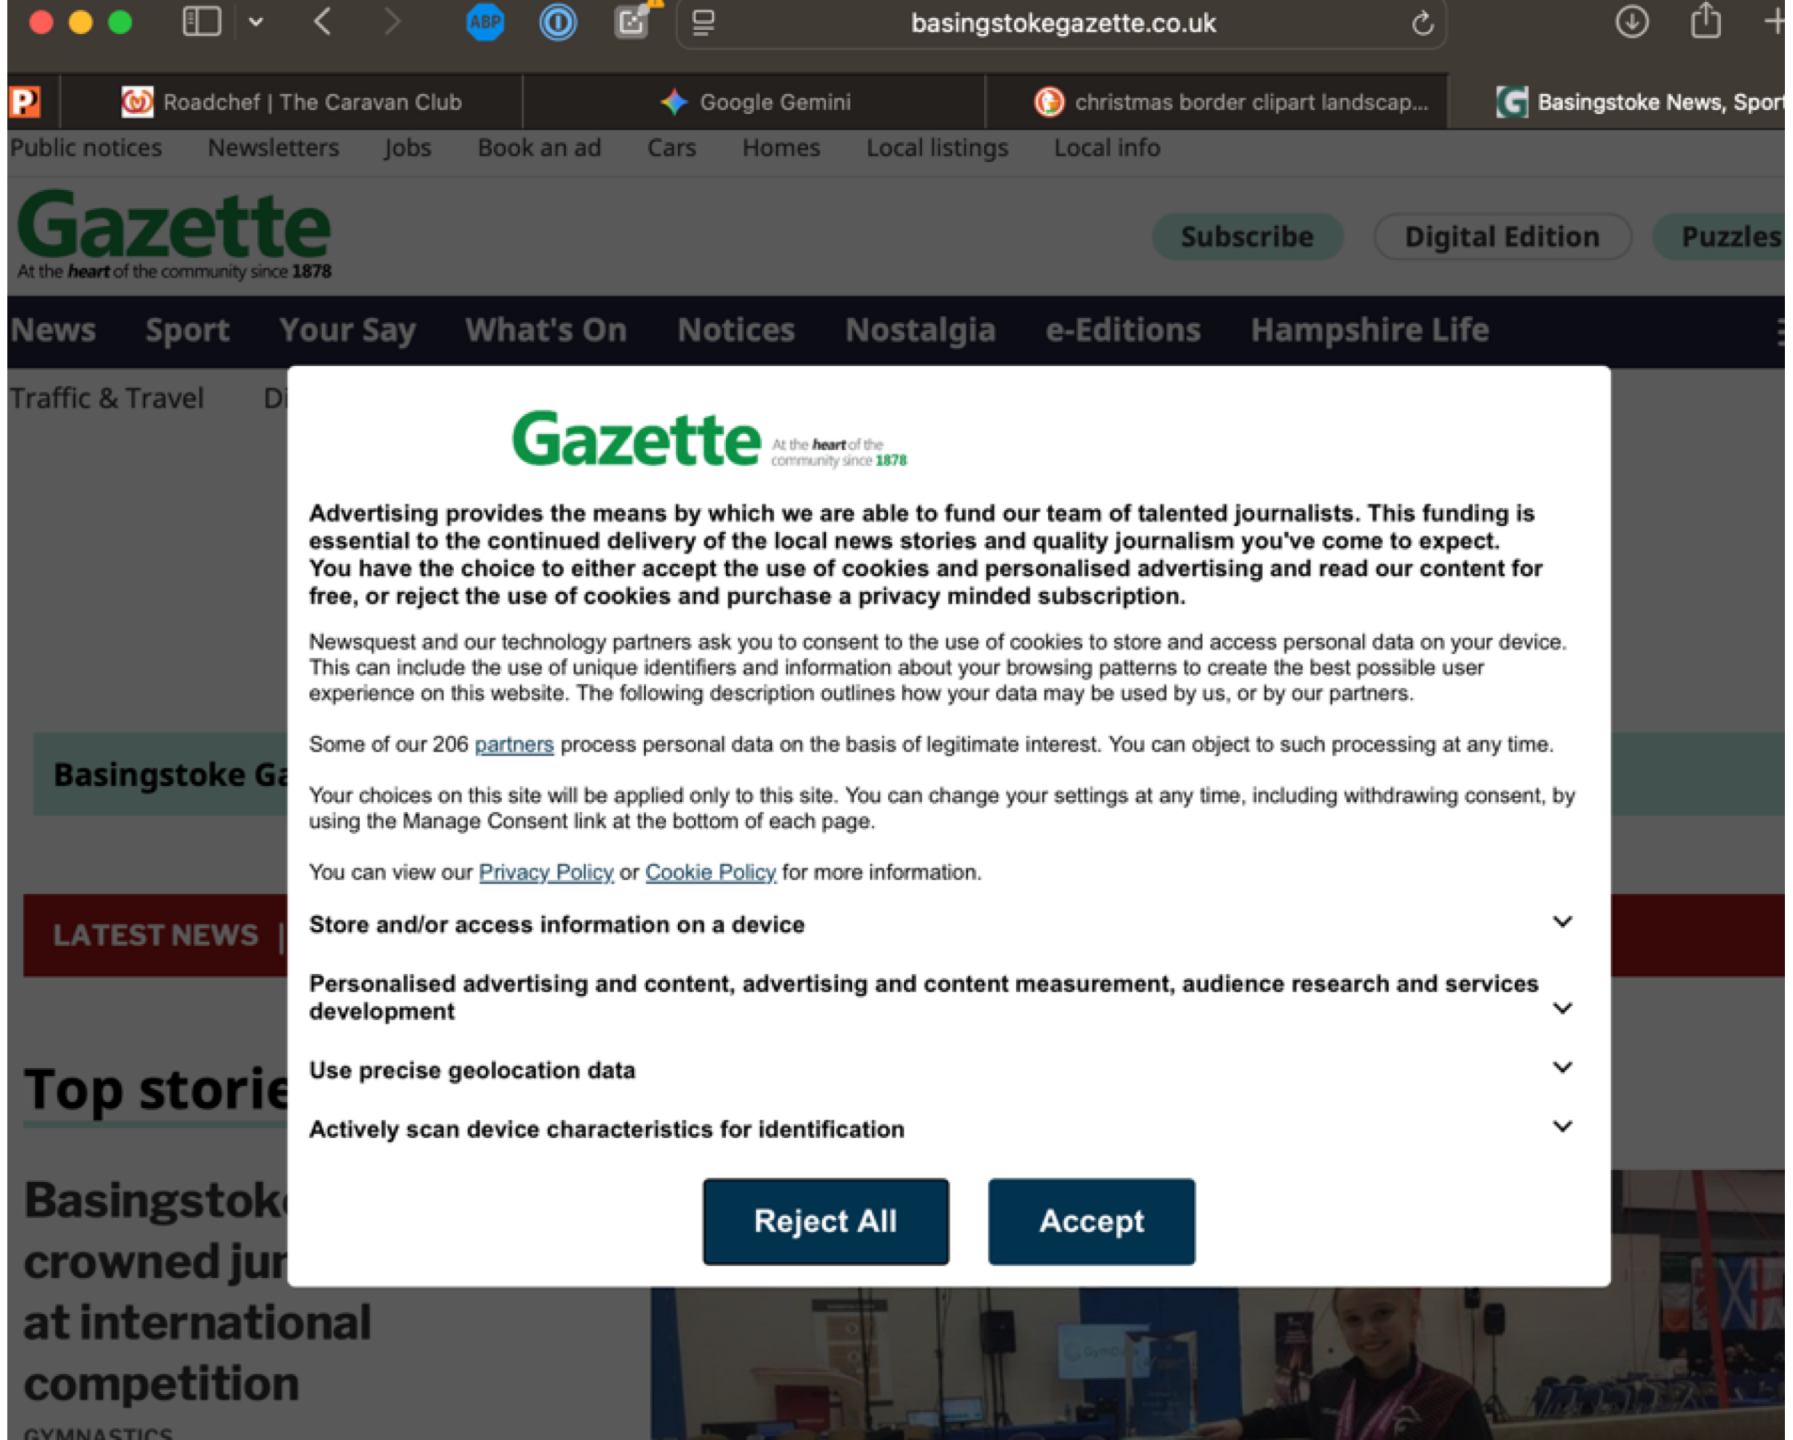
ABP

basingstokegazette.co.uk

Roadchef | The Caravan Club

Google Gemini

christmas border clipart landscap...

Basingstoke News, Spor

Public notices Newsletters Jobs Book an ad Cars Homes Local listings Local info

Gazette
At the heart of the community since 1878

Subscribe Digital Edition Puzzles

News Sport Your Say What's On Notices Nostalgia e-Editions Hampshire Life

Traffic & Travel Di

Basingstoke Ga

LATEST NEWS |

Top storie

Basingstok crowned jur at international competition

GYMNASTICS

Gazette At the heart of the community since 1878

Advertising provides the means by which we are able to fund our team of talented journalists. This funding is essential to the continued delivery of the local news stories and quality journalism you've come to expect. You have the choice to either accept the use of cookies and personalised advertising and read our content for free, or reject the use of cookies and purchase a privacy minded subscription.

Newsquest and our technology partners ask you to consent to the use of cookies to store and access personal data on your device. This can include the use of unique identifiers and information about your browsing patterns to create the best possible user experience on this website. The following description outlines how your data may be used by us, or by our partners.

Some of our 206 partners process personal data on the basis of legitimate interest. You can object to such processing at any time.

Your choices on this site will be applied only to this site. You can change your settings at any time, including withdrawing consent, by using the Manage Consent link at the bottom of each page.

You can view our Privacy Policy or Cookie Policy for more information.

Store and/or access information on a device

Personalised advertising and content, advertising and content measurement, audience research and services development

Use precise geolocation data

Actively scan device characteristics for identification

Reject All

Accept